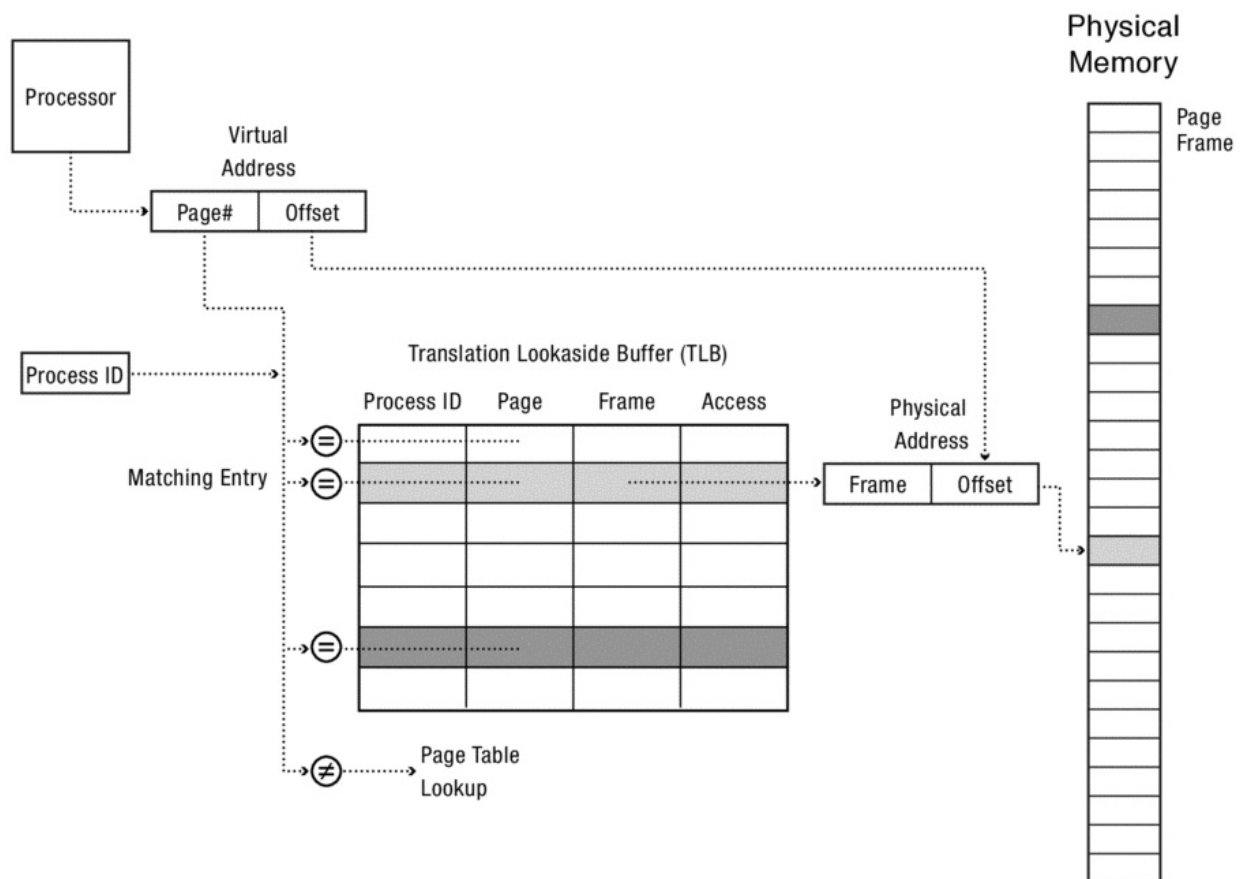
Physical Memory

Processor

Virtual Address

Page#

Offset

Page Frame

Process ID

Translation Lookaside Buffer (TLB)

| Process ID | Page | Frame | Access |
|---|---|---|---|
| | | | |
| | | | |
| | | | |
| | | | |
| | | | |
| | | | |
| | | | |

Physical Address

Matching Entry

$=$

$=$

$=$

Frame

Offset

$\neq$

Page Table Lookup